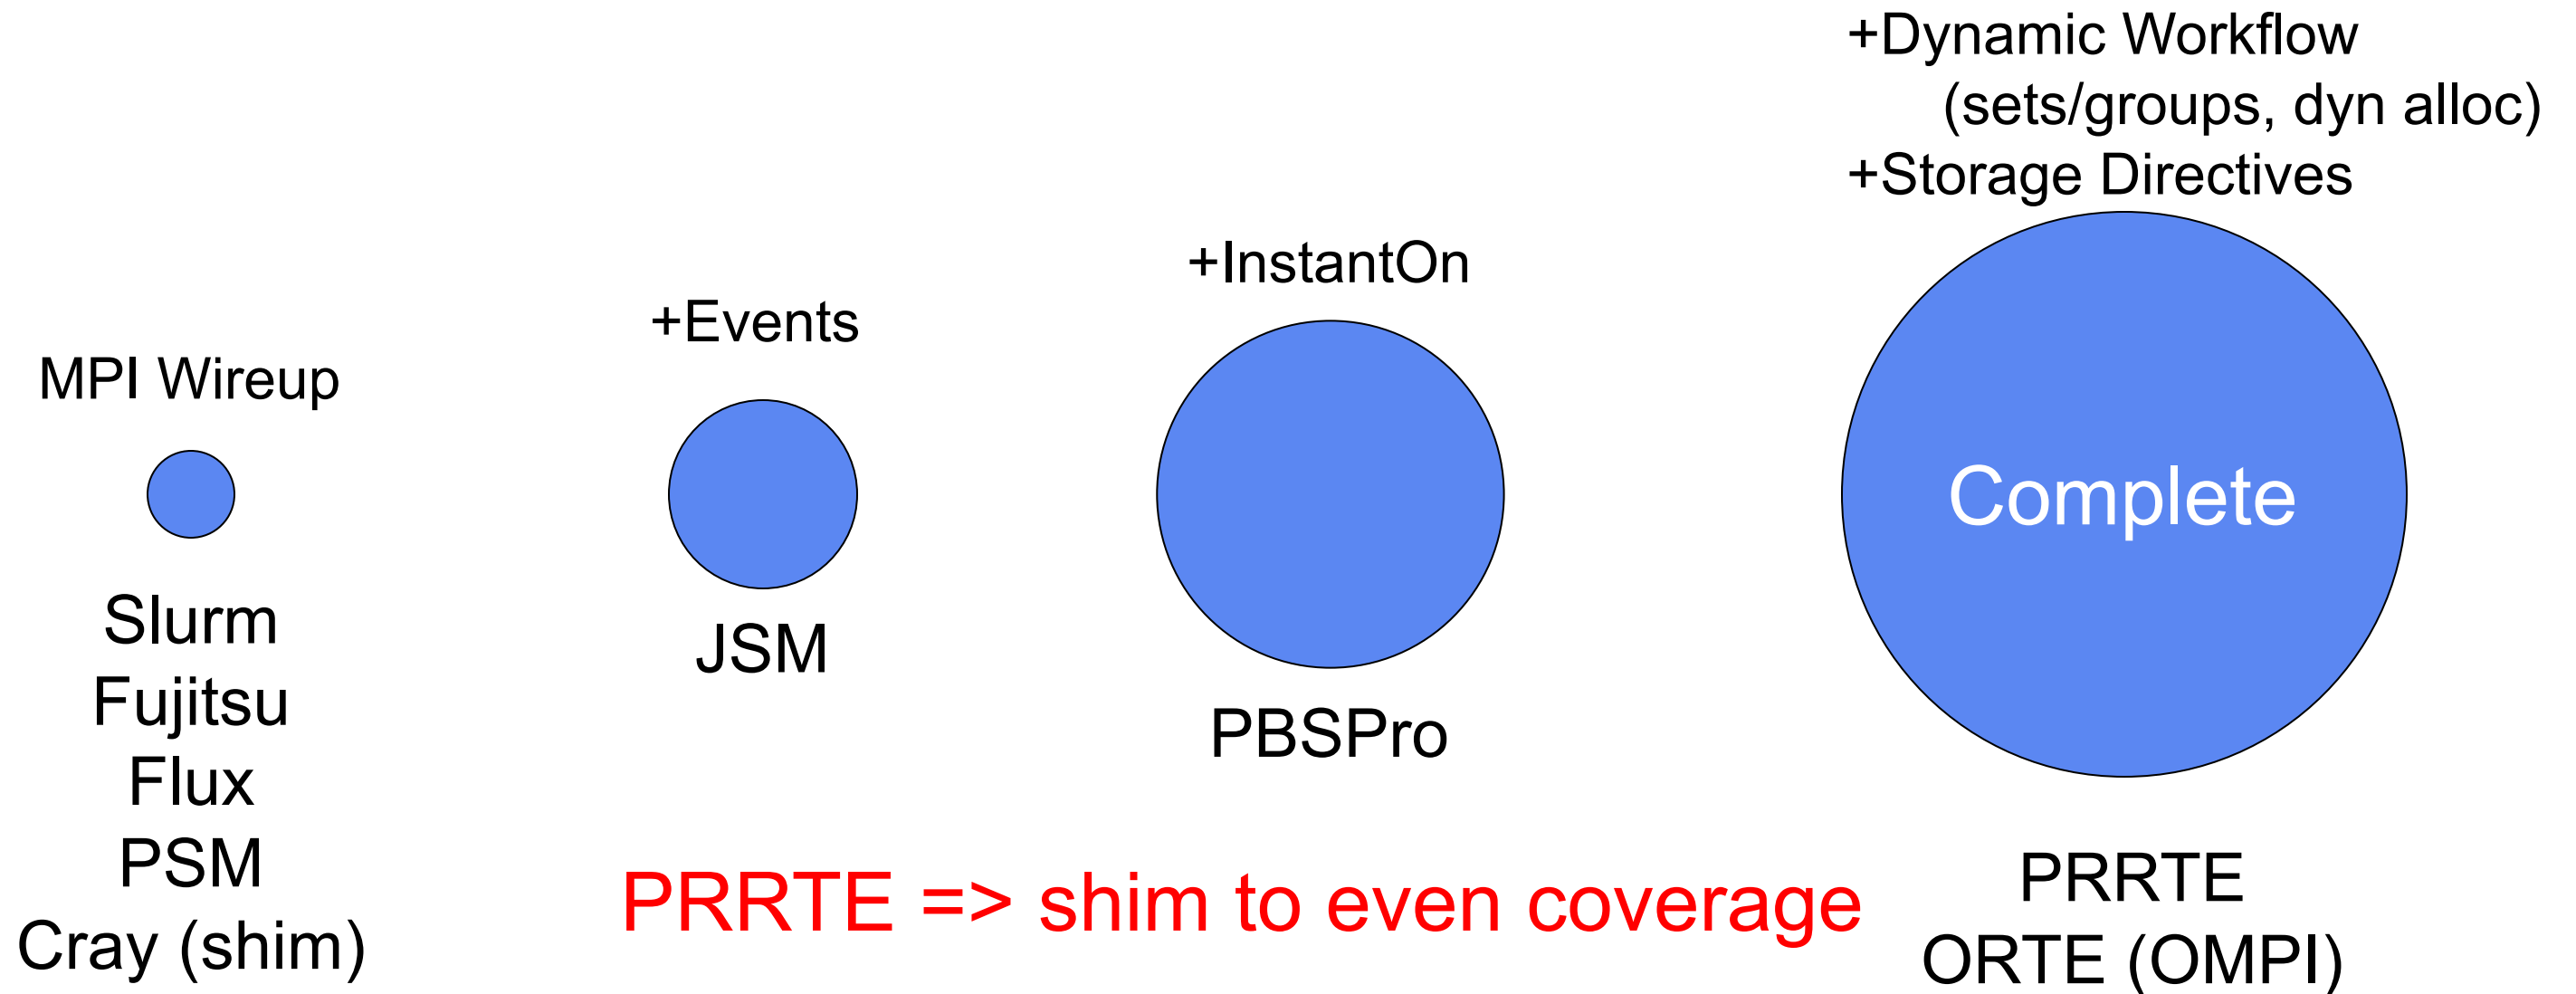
+Dynamic Workflow
(sets/groups, dyn alloc)
+Storage Directives

+InstantOn

+Events

MPI Wireup

Complete

Slurm
Fujitsu
Flux
PSM
Cray (shim)

JSM

PBSPro

PRRTE
ORTE (OMPI)

PRRTE => shim to even coverage